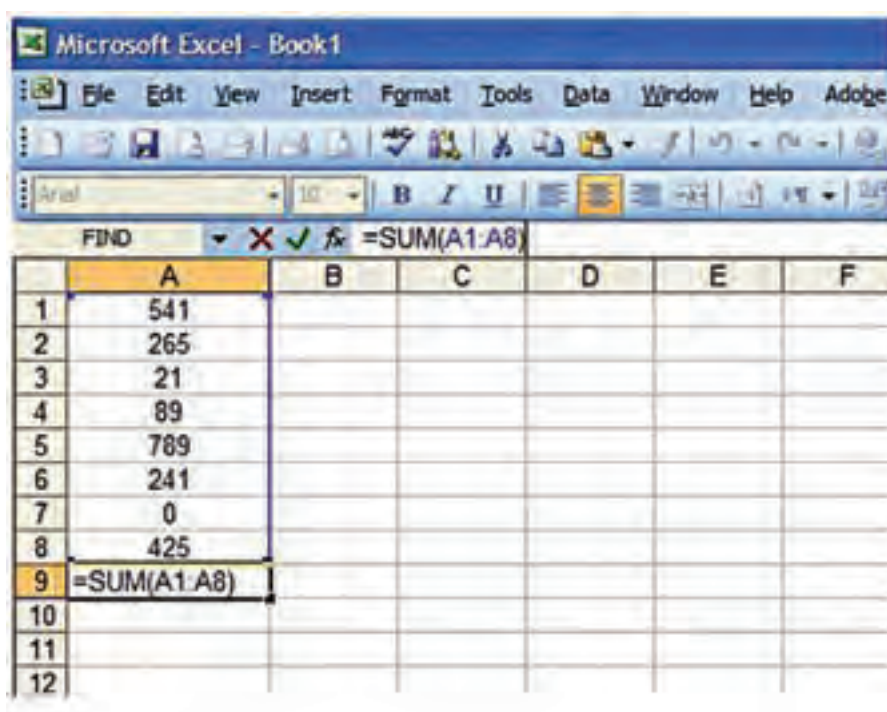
Microsoft Excel - Book1

File Edit View Insert Format Tools Data Window Help Adobe

Arial 10 B I U

FIND fx =SUM(A1:A8)

| | A | B | C | D | E | F |
|---|---|---|---|---|---|---|
| 1 | 541 | | | | | |
| 2 | 265 | | | | | |
| 3 | 21 | | | | | |
| 4 | 89 | | | | | |
| 5 | 789 | | | | | |
| 6 | 241 | | | | | |
| 7 | 0 | | | | | |
| 8 | 425 | | | | | |
| 9 | =SUM(A1:A8) | | | | | |
| 10 | | | | | | |
| 11 | | | | | | |
| 12 | | | | | | |